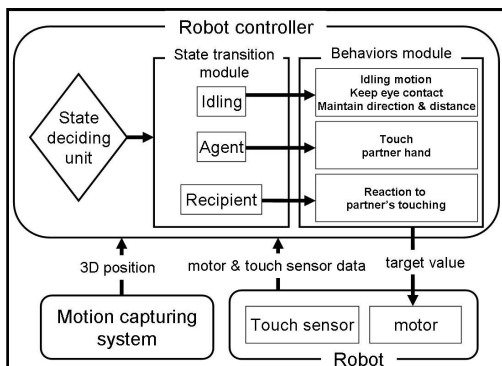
Robot controller

State deciding unit

State transition module

Idling

Agent

Recipient

Behaviors module

Idling motion
Keep eye contact
Maintain direction & distance

Touch partner hand

Reaction to partner's touching

3D position

motor & touch sensor data

target value

Motion capturing system

Touch sensor

motor

Robot